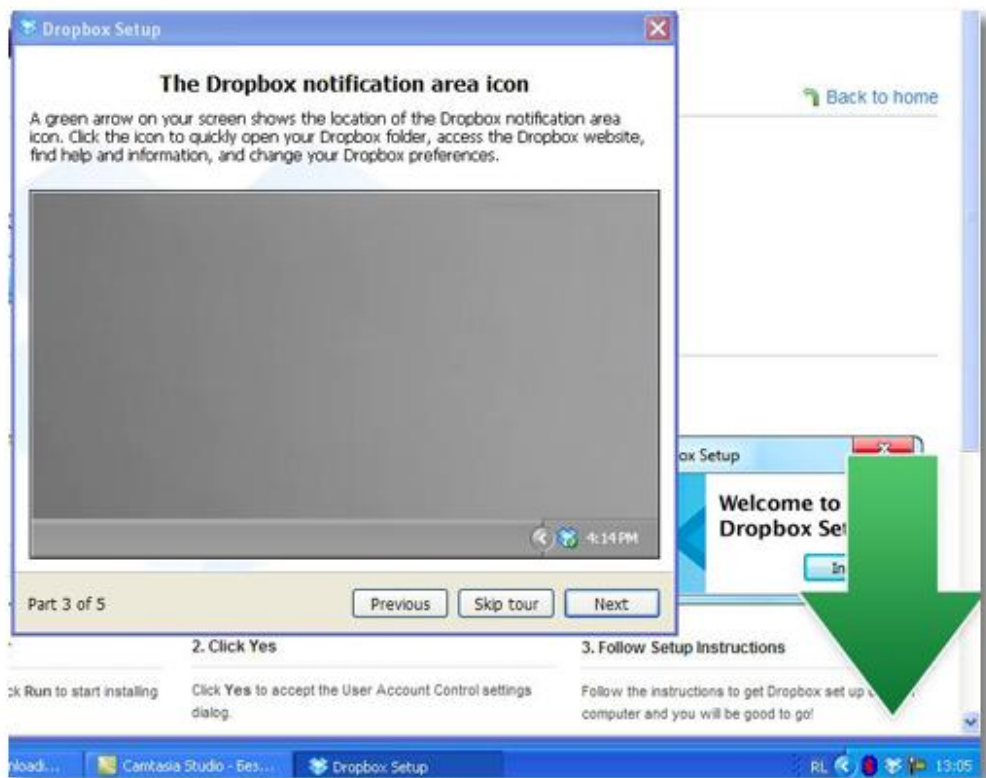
Dropbox Setup

The Dropbox notification area icon

A green arrow on your screen shows the location of the Dropbox notification area icon. Click the icon to quickly open your Dropbox folder, access the Dropbox website, find help and information, and change your Dropbox preferences.

4:14 PM

Part 3 of 5

Previous Skip tour Next

Back to home

ox Setup

Welcome to Dropbox Se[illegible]

In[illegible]

2. Click Yes

Click Yes to accept the User Account Control settings dialog.

3. Follow Setup Instructions

Follow the instructions to get Dropbox set up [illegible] computer and you will be good to go!

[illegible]k Run to start installing

nloadi... Camtasia Studio - Bes... Dropbox Setup

RL 13:05